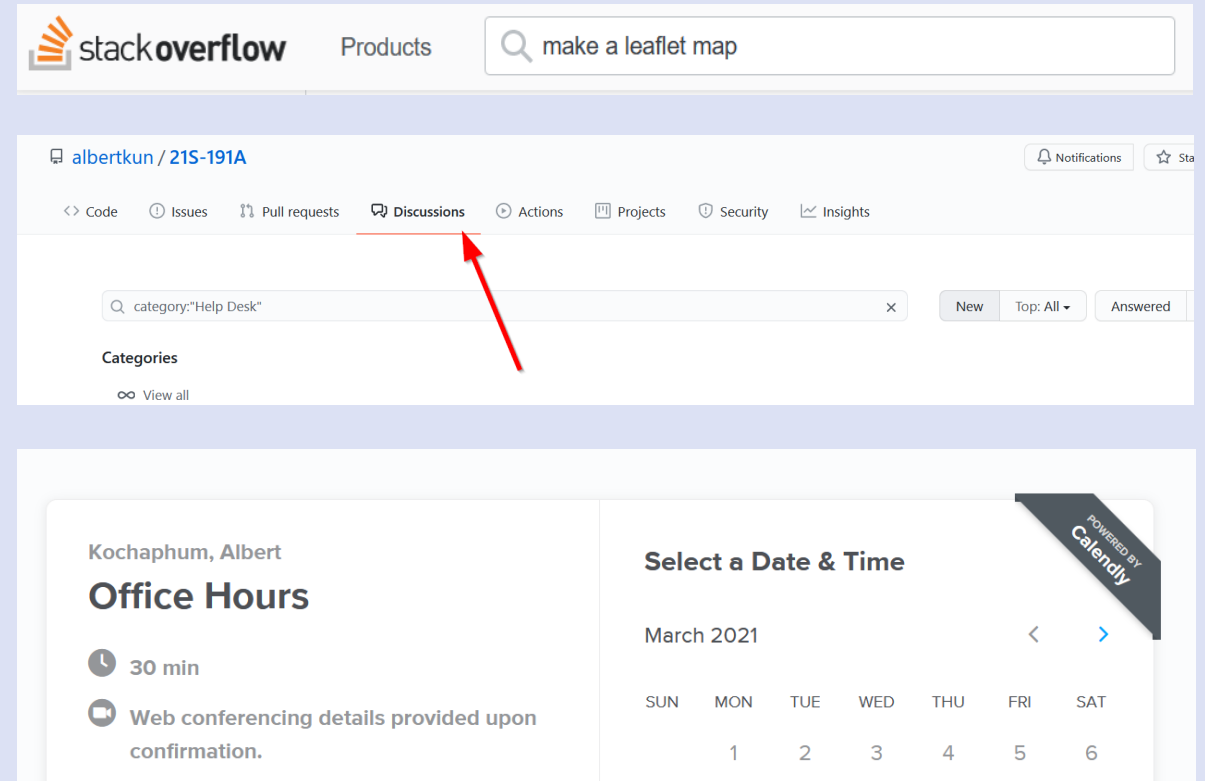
stackoverflow Products make a leaflet map

albertkun / 21S-191A

Notifications Sta

Code Issues Pull requests Discussions Actions Projects Security Insights

category:"Help Desk"

New Top: All Answered

Categories

View all

Kochaphum, Albert

Office Hours

30 min

Web conferencing details provided upon confirmation.

Select a Date & Time

POWERED BY Calendly

March 2021

| SUN | MON | TUE | WED | THU | FRI | SAT |
|---|---|---|---|---|---|---|
| | 1 | 2 | 3 | 4 | 5 | 6 |